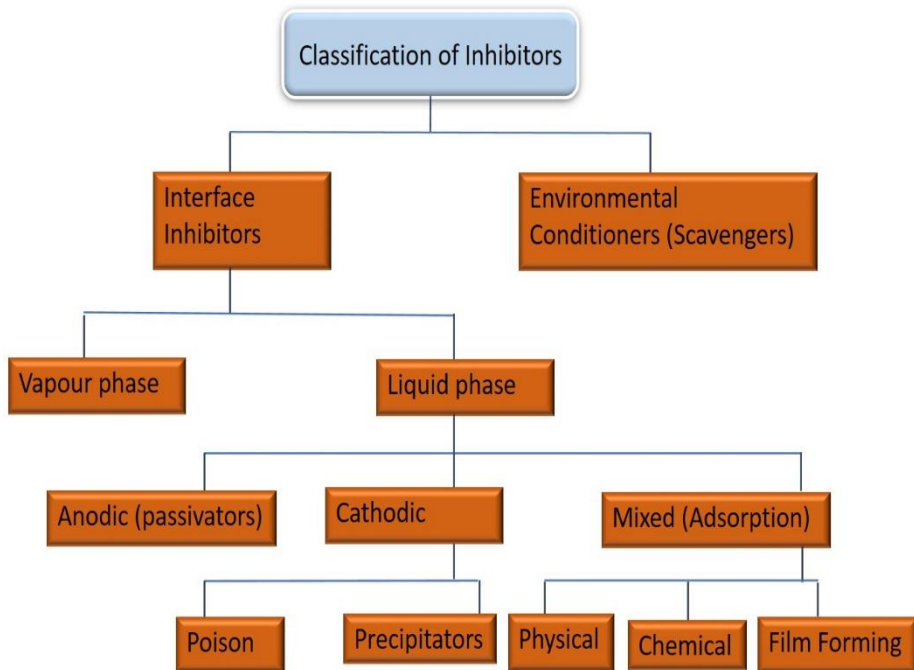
Classification of Inhibitors

Interface Inhibitors

Environmental Conditioners (Scavengers)

Vapour phase

Liquid phase

Anodic (passivators)

Cathodic

Mixed (Adsorption)

Poison

Precipitators

Physical

Chemical

Film Forming